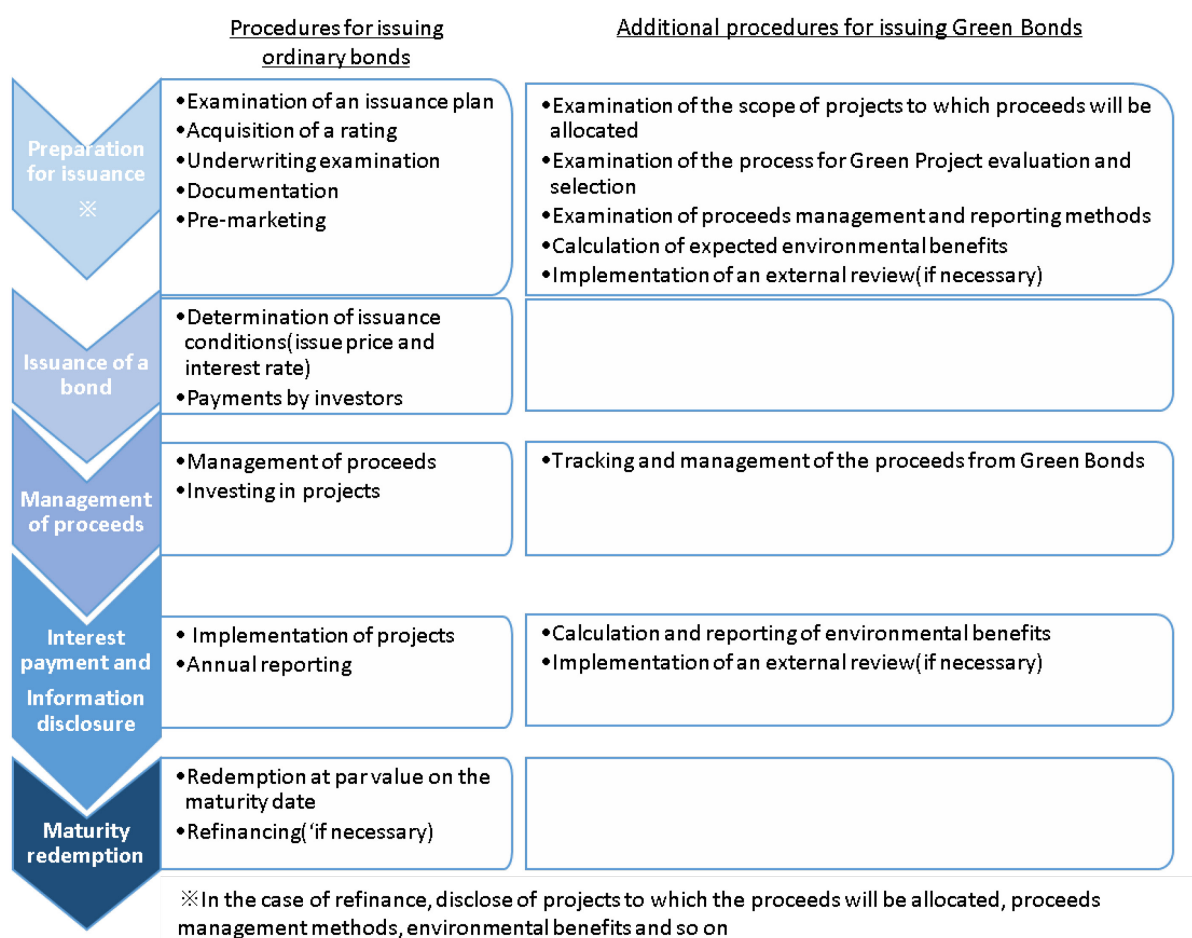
Procedures for issuing ordinary bonds

Additional procedures for issuing Green Bonds

Preparation for issuance ※

•Examination of an issuance plan
•Acquisition of a rating
•Underwriting examination
•Documentation
•Pre-marketing

•Examination of the scope of projects to which proceeds will be allocated
•Examination of the process for Green Project evaluation and selection
•Examination of proceeds management and reporting methods
•Calculation of expected environmental benefits
•Implementation of an external review(if necessary)

Issuance of a bond

•Determination of issuance conditions(issue price and interest rate)
•Payments by investors

Management of proceeds

•Management of proceeds
•Investing in projects

•Tracking and management of the proceeds from Green Bonds

Interest payment and Information disclosure

• Implementation of projects
•Annual reporting

•Calculation and reporting of environmental benefits
•Implementation of an external review(if necessary)

Maturity redemption

•Redemption at par value on the maturity date
•Refinancing('if necessary)

※In the case of refinance, disclose of projects to which the proceeds will be allocated, proceeds management methods, environmental benefits and so on